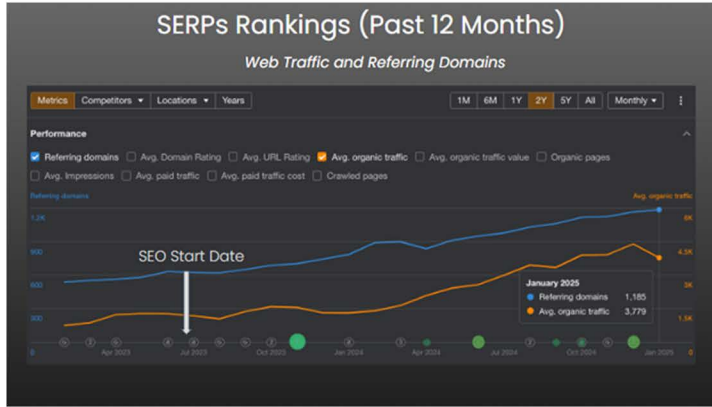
SERPs Rankings (Past 12 Months)

Web Traffic and Referring Domains

Metrics Competitors ▾ Locations ▾ Years

1M 6M 1Y 2Y 5Y All Monthly ▾

Performance

Referring domains Avg. Domain Rating Avg. URL Rating Avg. organic traffic Avg. organic traffic value Organic pages

Avg. Impressions Avg. paid traffic Avg. paid traffic cost Crawled pages

Referring domains

Avg. organic traffic

1.2K

900

600

300

0

6K

4.5K

3K

1.5K

0

SEO Start Date

January 2025

Referring domains 1,185

Avg. organic traffic 3,779

Apr 2023 Jul 2023 Oct 2023 Jan 2024 Apr 2024 Jul 2024 Oct 2024 Jan 2025